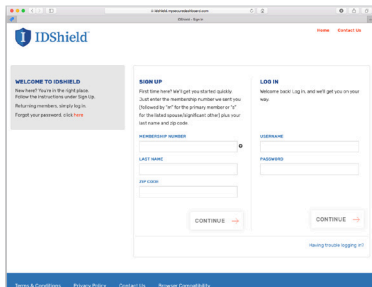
IDShield - Signin

IDShield

Home Contact Us

WELCOME TO IDSHIELD

New here? You're in the right place. Follow the instructions under Sign Up.

Returning members, simply log in.

Forgot your password, click here

SIGN UP

First time here? We'll get you started quickly. Just enter the membership number we sent you followed by "m" for the primary member or "s" for the listed spouse/significant other) plus your last name and zip code.

MEMBERSHIP NUMBER

LAST NAME

ZIP CODE

CONTINUE →

LOG IN

Welcome back! Log in, and we'll get you on your way.

USERNAME

PASSWORD

CONTINUE →

Having trouble logging in?

Terms & Conditions Privacy Policy Contact Us Browser Compatibility